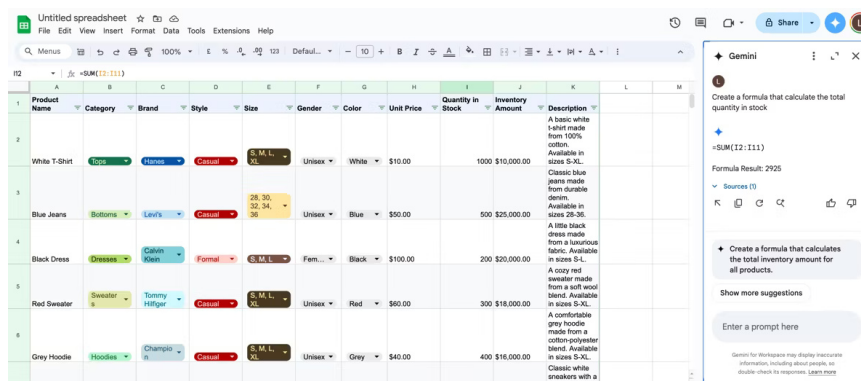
Untitled spreadsheet
File Edit View Insert Format Data Tools Extensions Help
Share
Menus 100% £ % .0 .00 123 Defaul... 10 B I
I12 fx =SUM(I2:I11)

| | A | B | C | D | E | F | G | H | I | J | K | L | M |
|---|---|---|---|---|---|---|---|---|---|---|---|---|---|
| 1 | Product Name | Category | Brand | Style | Size | Gender | Color | Unit Price | Quantity in Stock | Inventory Amount | Description | | |
| 2 | White T-Shirt | Tops | Hanes | Casual | S, M, L, XL | Unisex | White | $10.00 | 1000 | $10,000.00 | A basic white t-shirt made from 100% cotton. Available in sizes S-XL. | | |
| 3 | Blue Jeans | Bottoms | Levi's | Casual | 28, 30, 32, 34, 36 | Unisex | Blue | $50.00 | 500 | $25,000.00 | Classic blue jeans made from durable denim. Available in sizes 28-36. | | |
| 4 | Black Dress | Dresses | Calvin Klein | Formal | S, M, L | Fem... | Black | $100.00 | 200 | $20,000.00 | A little black dress made from a luxurious fabric. Available in sizes S-L. | | |
| 5 | Red Sweater | Sweaters | Tommy Hilfiger | Casual | S, M, L, XL | Unisex | Red | $60.00 | 300 | $18,000.00 | A cozy red sweater made from a soft wool blend. Available in sizes S-XL. | | |
| 6 | Grey Hoodie | Hoodies | Champion | Casual | S, M, L, XL | Unisex | Grey | $40.00 | 400 | $16,000.00 | A comfortable grey hoodie made from a cotton-polyester blend. Available in sizes S-XL. | | |
| | | | | | | | | | | | Classic white sneakers with a | | |

Gemini
L
Create a formula that calculate the total quantity in stock
=SUM(I2:I11)
Formula Result: 2925
Sources (1)
Create a formula that calculates the total inventory amount for all products.
Show more suggestions
Enter a prompt here
Gemini for Workspace may display inaccurate information, including about people, so double-check its responses. Learn more